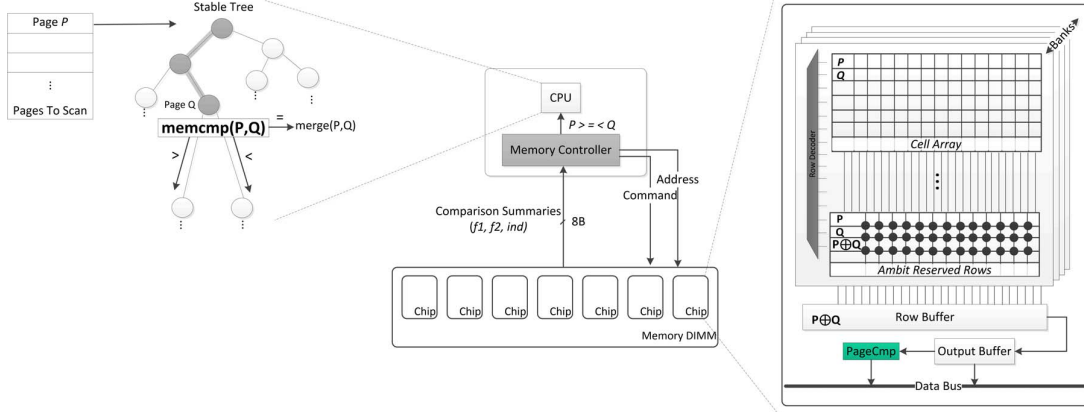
Page $P$

⋮

Pages To Scan

Stable Tree

Page Q

memcmp(P,Q)

=

merge(P,Q)

>

<

⋮

⋮

⋮

⋮

CPU

$P >=< Q$

Memory Controller

Address

Command

Comparison Summaries ($f1$, $f2$, $ind$)

8B

Chip

Chip

Chip

Chip

Chip

Chip

Chip

Memory DIMM

Banks

Row Decoder

P

Q

Cell Array

⋮

P

Q

$P \oplus Q$

Ambit Reserved Rows

$P \oplus Q$

Row Buffer

PageCmp

Output Buffer

Data Bus